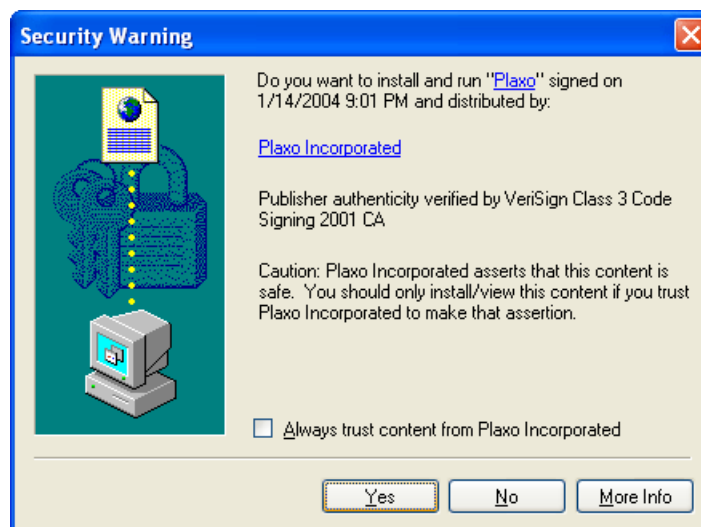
Security Warning

Do you want to install and run "Plaxo" signed on 1/14/2004 9:01 PM and distributed by:

Plaxo Incorporated

Publisher authenticity verified by VeriSign Class 3 Code Signing 2001 CA

Caution: Plaxo Incorporated asserts that this content is safe. You should only install/view this content if you trust Plaxo Incorporated to make that assertion.

Always trust content from Plaxo Incorporated

Yes No More Info